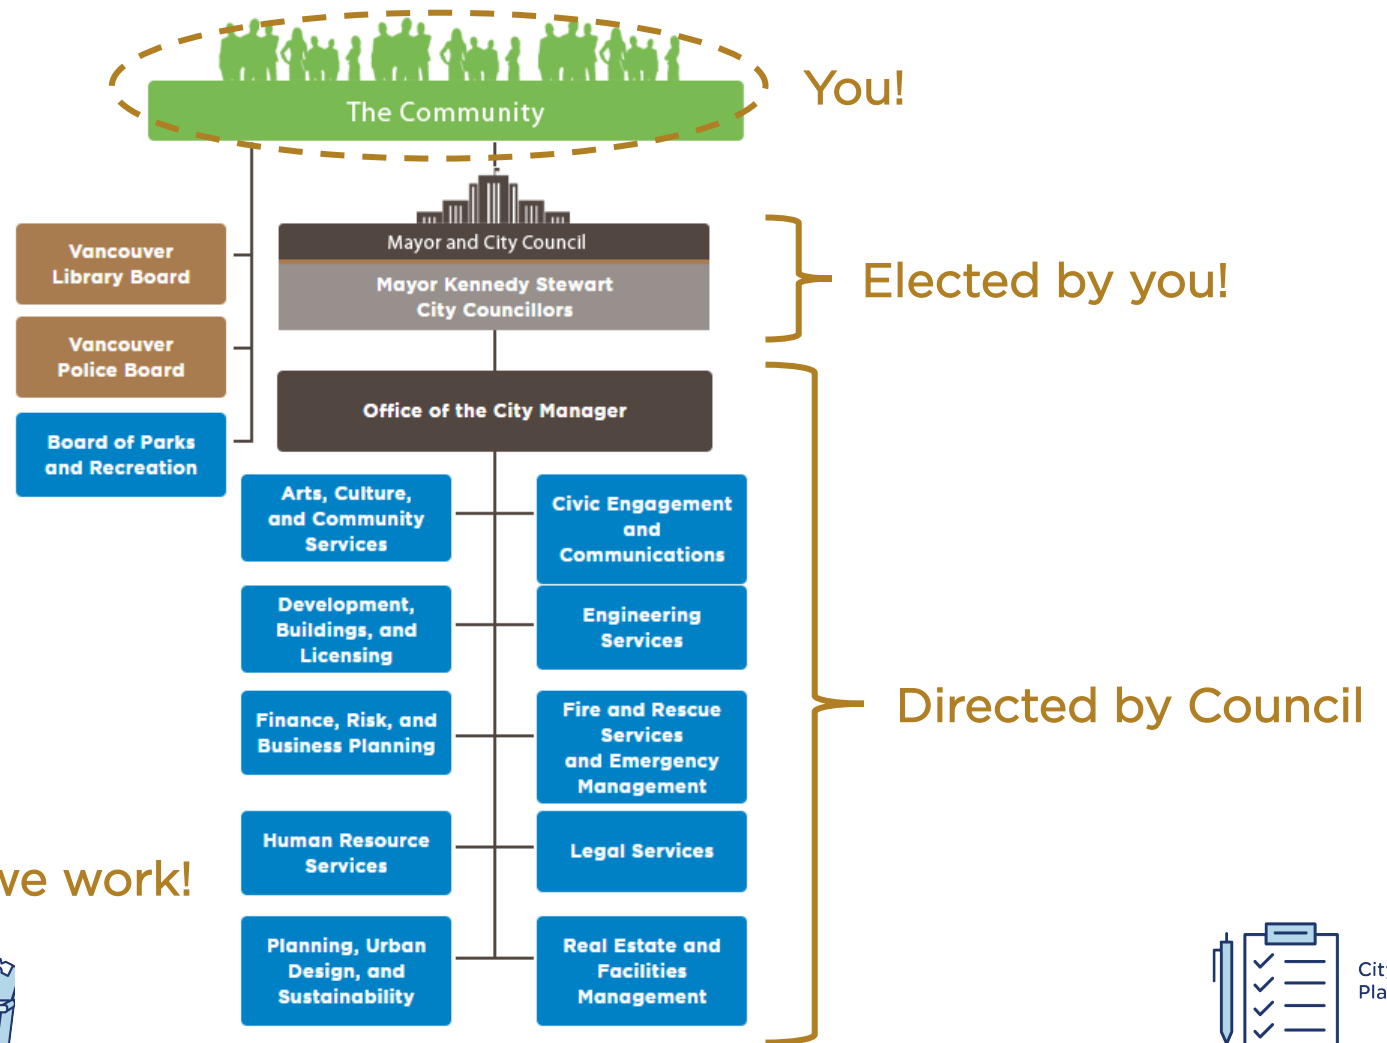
The Community

You!

Vancouver Library Board

Vancouver Police Board

Board of Parks and Recreation

Mayor and City Council

Mayor Kennedy Stewart
City Councillors

Elected by you!

Office of the City Manager

Arts, Culture, and Community Services

Civic Engagement and Communications

Development, Buildings, and Licensing

Engineering Services

Finance, Risk, and Business Planning

Fire and Rescue Services and Emergency Management

Directed by Council

Human Resource Services

Legal Services

ve work!

Planning, Urban Design, and Sustainability

Real Estate and Facilities Management

Cit
Pla